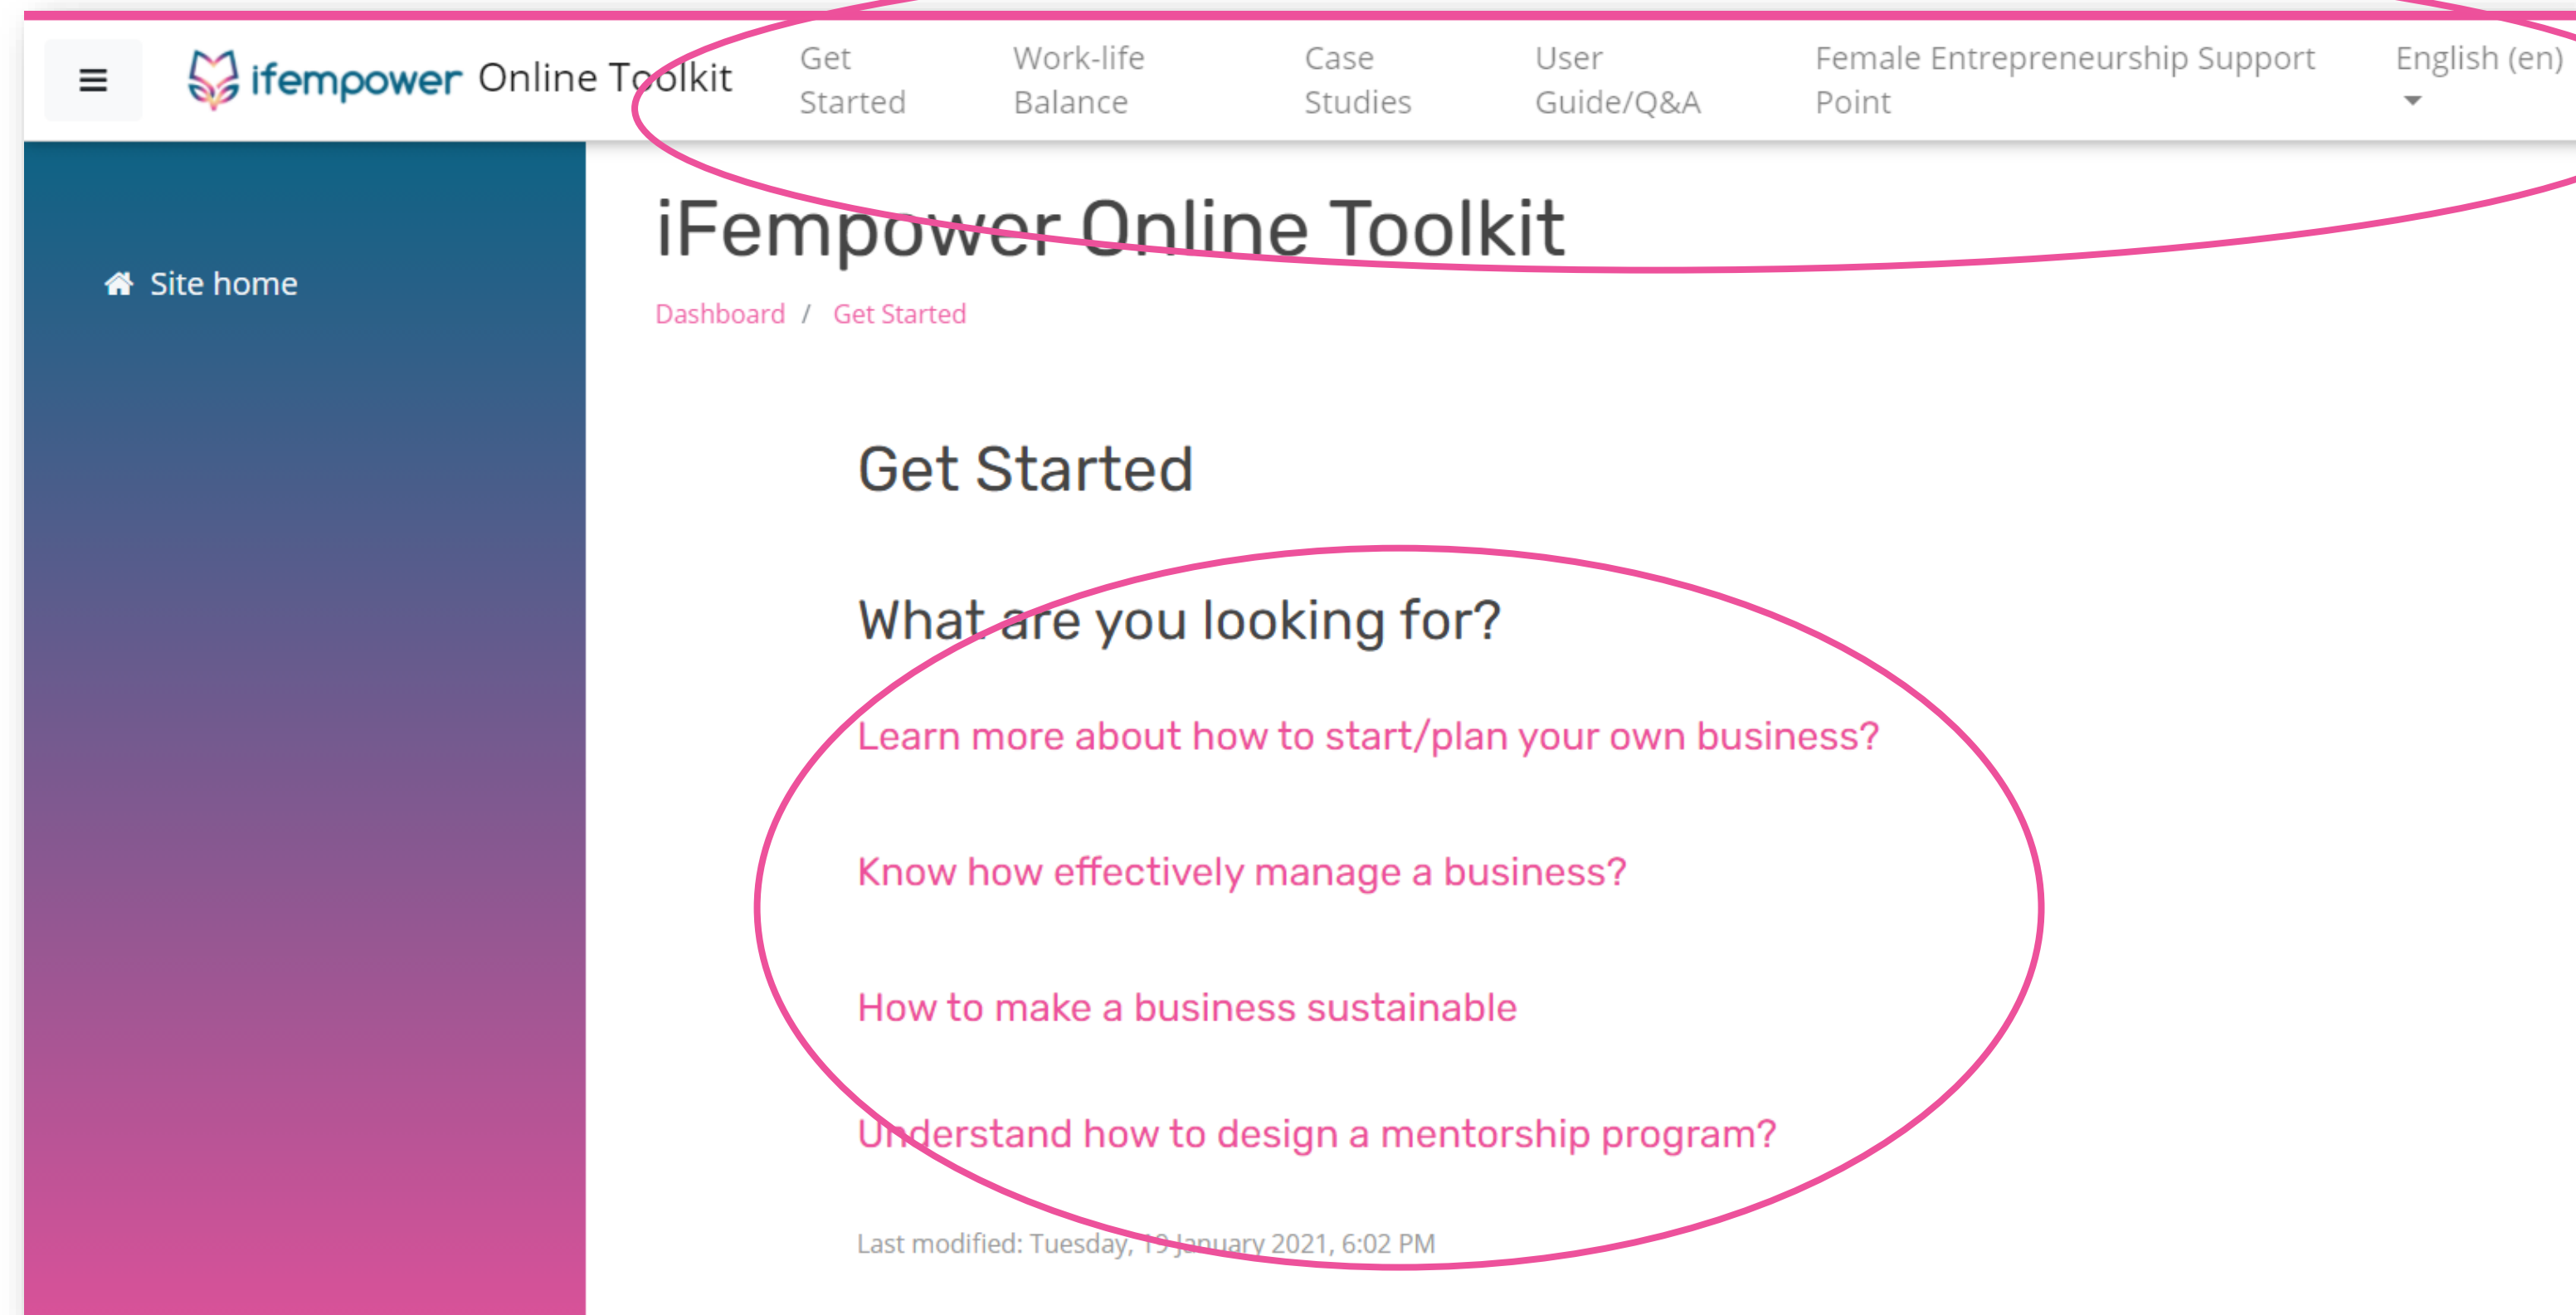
ifempower Online Toolkit Get Started Work-life Balance Case Studies User Guide/Q&A Female Entrepreneurship Support Point English (en)

Site home

iFempower Online Toolkit

Dashboard / Get Started

Get Started

What are you looking for?

Learn more about how to start/plan your own business?

Know how effectively manage a business?

How to make a business sustainable

Understand how to design a mentorship program?

Last modified: Tuesday, 19 January 2021, 6:02 PM